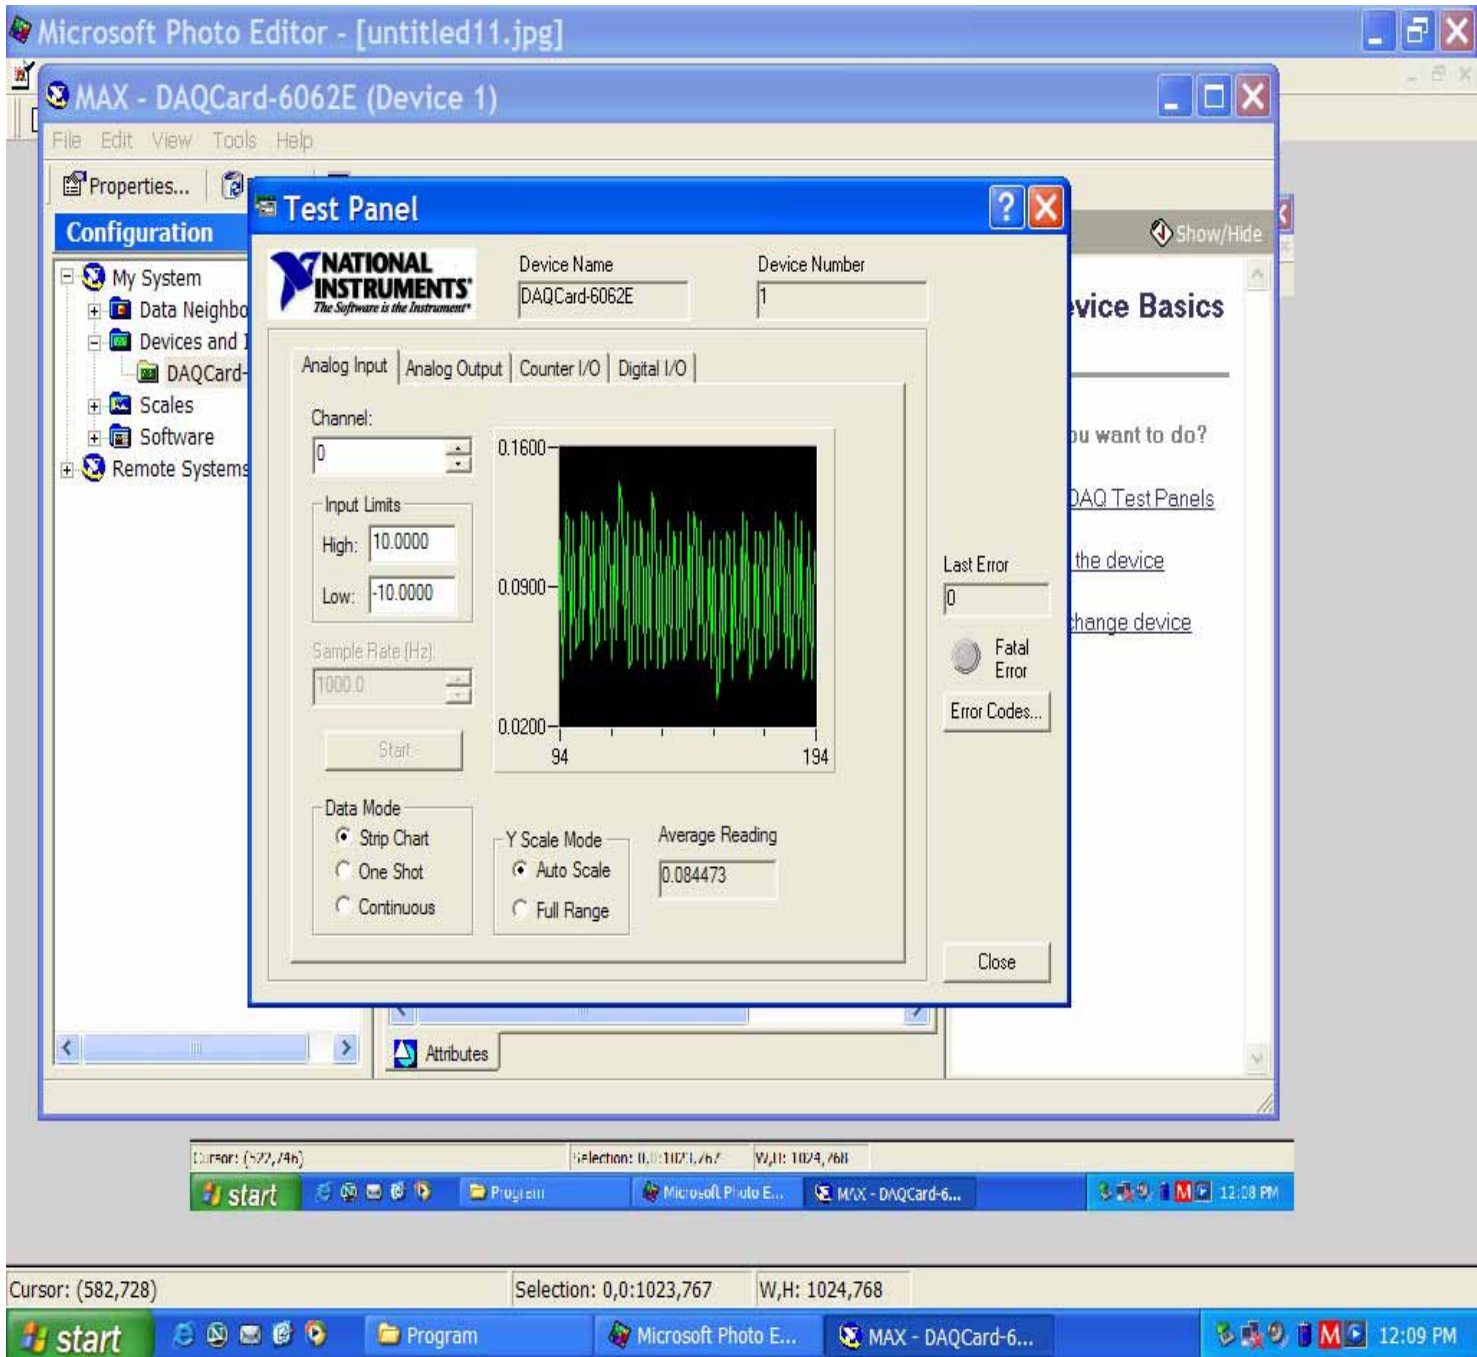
Microsoft Photo Editor - [untitled11.jpg]

MAX - DAQCard-6062E (Device 1)

File Edit View Tools Help

Properties...

Configuration

My System
Data Neighbo
Devices and I
DAQCard-
Scales
Software
Remote Systems

Show/Hide

vice Basics

u want to do?

DAQ Test Panels

the device

hange device

Attributes

Test Panel

NATIONAL INSTRUMENTS
The Software is the Instrument

Device Name
DAQCard-6062E

Device Number
1

Analog Input | Analog Output | Counter I/O | Digital I/O

Channel:
0

Input Limits
High: 10.0000
Low: -10.0000

Sample Rate (Hz)
1000.0

Start

0.1600
0.0900
0.0200
94
194

Last Error
0

Fatal Error

Error Codes...

Data Mode
Strip Chart
One Shot
Continuous

Y Scale Mode
Auto Scale
Full Range

Average Reading
0.084473

Close

Cursor: (522,746) Selection: 0,0:1023,767 W,H: 1024,768

start Program Microsoft Photo E... MAX - DAQCard-6... 12:08 PM

Cursor: (582,728) Selection: 0,0:1023,767 W,H: 1024,768

start Program Microsoft Photo E... MAX - DAQCard-6... 12:09 PM